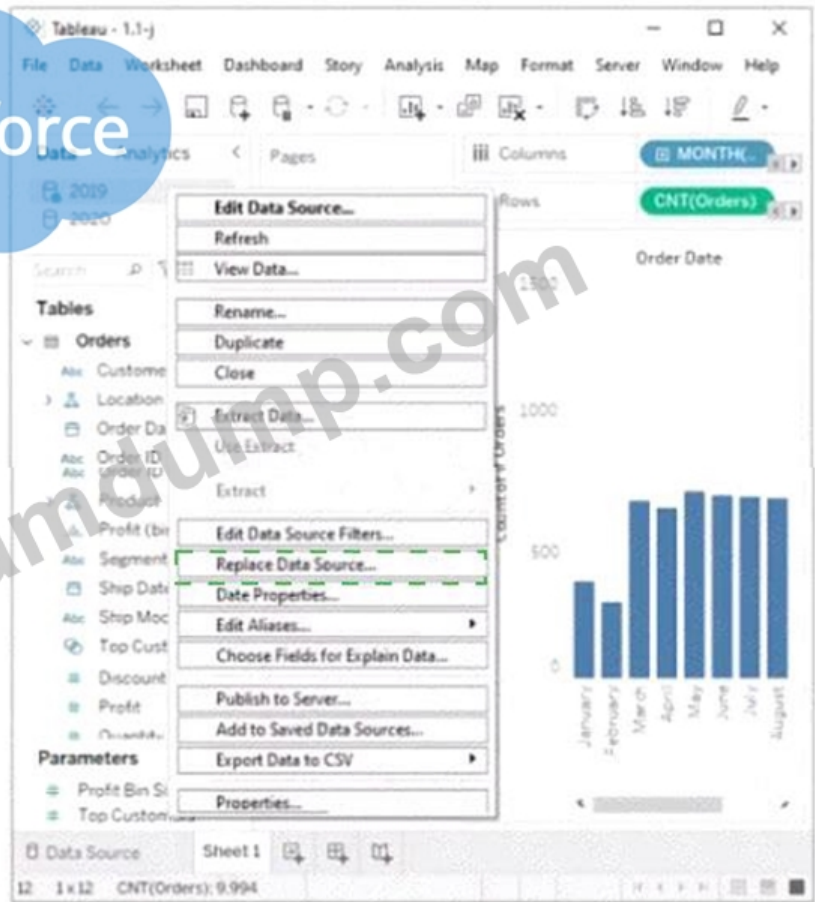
Tableau - 1.1-j

File Data Worksheet Dashboard Story Analysis Map Format Server Window Help

orce

Data Analytics Pages

Columns MONTH(

Rows CNT(Orders)

2019
2020

Search

Tables

Orders
Custome
Location
Order Da
Order ID
Product
Profit (bi
Segment
Ship Date
Ship Moc
Top Cust
Discount
Profit
Quantity

Parameters
Profit Bin Si
Top Custom

Edit Data Source...
Refresh
View Data...
Rename...
Duplicate
Close
Extract Data...
Use Extract
Extract
Edit Data Source Filters...
Replace Data Source...
Date Properties...
Edit Aliases...
Choose Fields for Explain Data...
Publish to Server...
Add to Saved Data Sources...
Export Data to CSV
Properties...

Order Date

1500
1000
500
0

Count of Orders

January February March April May June July August

mdump.com

Data Source Sheet 1

12 1 x 12 CNT(Orders): 9,994